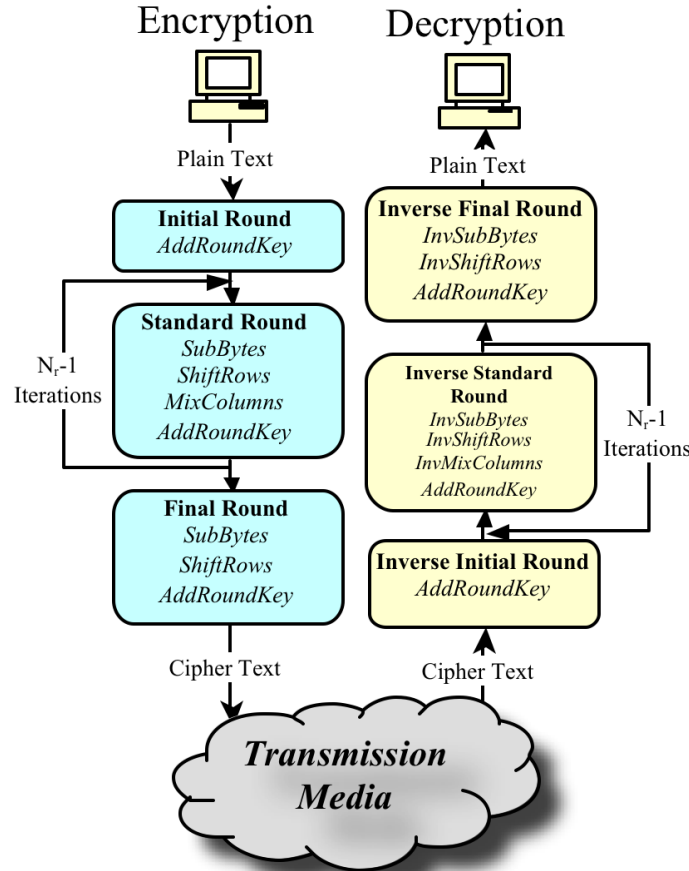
Encryption

Plain Text

Initial Round
AddRoundKey

$N_r$-1
Iterations

Standard Round
SubBytes
ShiftRows
MixColumns
AddRoundKey

Final Round
SubBytes
ShiftRows
AddRoundKey

Cipher Text

Decryption

Plain Text

Inverse Final Round
InvSubBytes
InvShiftRows
AddRoundKey

Inverse Standard Round
InvSubBytes
InvShiftRows
InvMixColumns
AddRoundKey

$N_r$-1
Iterations

Inverse Initial Round
AddRoundKey

Cipher Text

Transmission Media